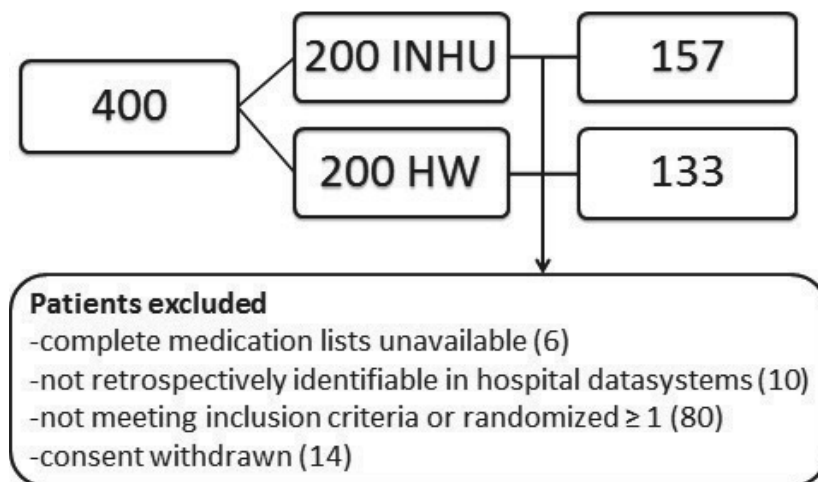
400

200 INHU

200 HW

157

133

**Patients excluded**
-complete medication lists unavailable (6)
-not retrospectively identifiable in hospital datasystems (10)
-not meeting inclusion criteria or randomized ≥ 1 (80)
-consent withdrawn (14)